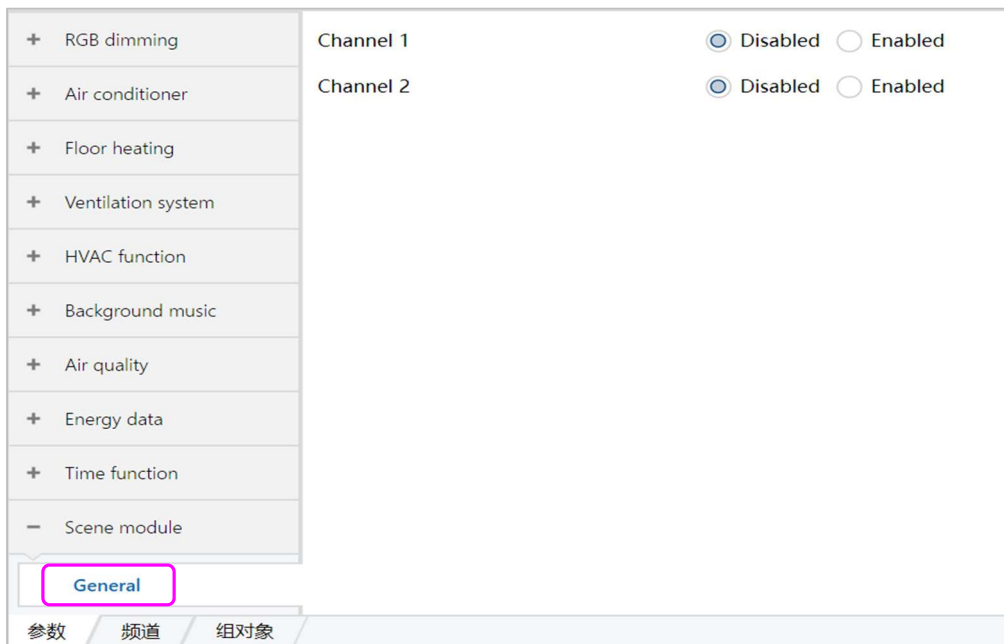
+ RGB dimming

+ Air conditioner

+ Floor heating

+ Ventilation system

+ HVAC function

+ Background music

+ Air quality

+ Energy data

+ Time function

− Scene module

General

Channel 1 Disabled Enabled

Channel 2 Disabled Enabled

参数 频道 组对象